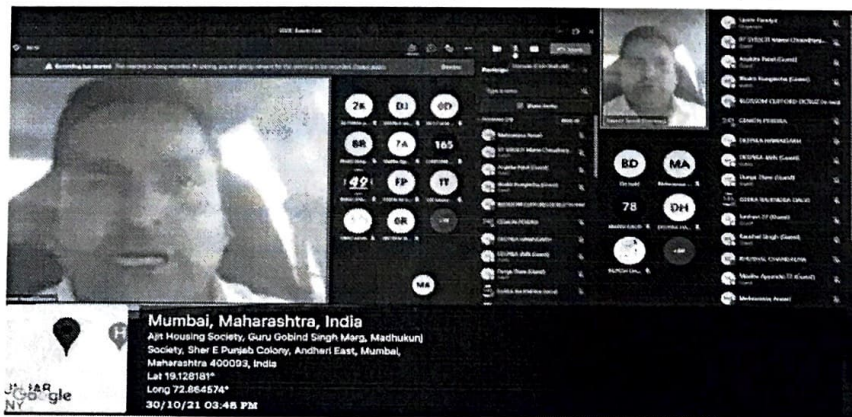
2K DJ 0D
BR 7A 165
FP TT
6R
MA

BD MA
78 DH

DEEPIKA MANASADHI
GEERA RAJENDRA DALVI
BLOSSOM CLIFFORD DCRUZ

Mumbai, Maharashtra, India
Ajit Housing Society, Guru Gobind Singh Marg, Madhukunj Society, Sher E Punjab Colony, Andheri East, Mumbai, Maharashtra 400093, India
Lat 19.128181°
Long 72.864574°
30/10/21 03:48 PM

Google